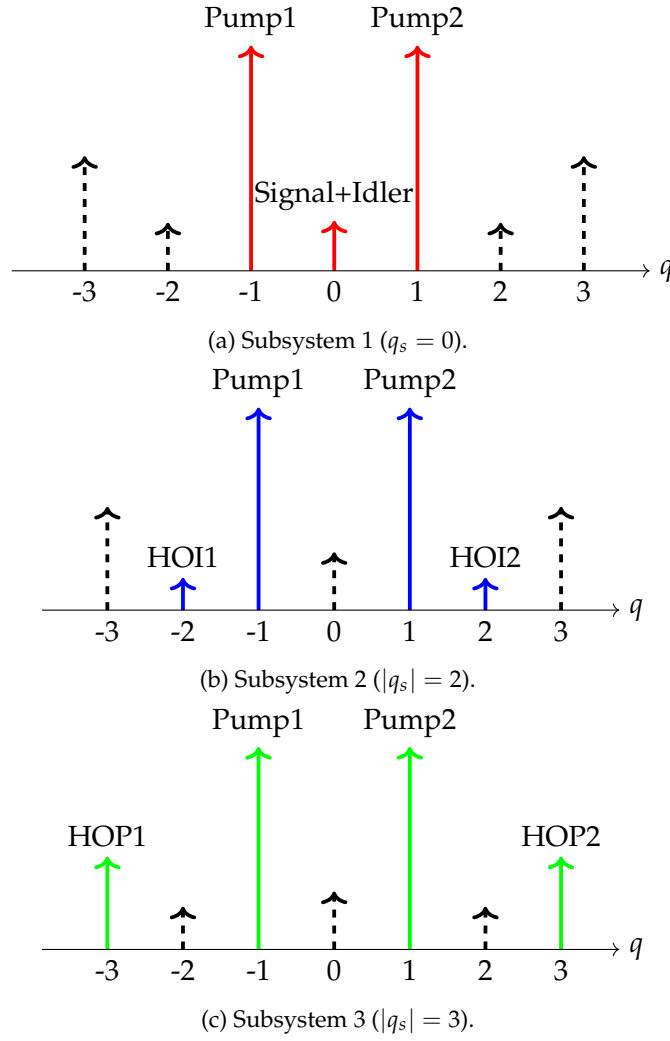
Pump1 Pump2

Signal+Idler

$q$

-3 -2 -1 0 1 2 3

(a) Subsystem 1 ($q_s = 0$).

Pump1 Pump2

HOI1 HOI2

$q$

-3 -2 -1 0 1 2 3

(b) Subsystem 2 ($|q_s| = 2$).

Pump1 Pump2

HOP1 HOP2

$q$

-3 -2 -1 0 1 2 3

(c) Subsystem 3 ($|q_s| = 3$).